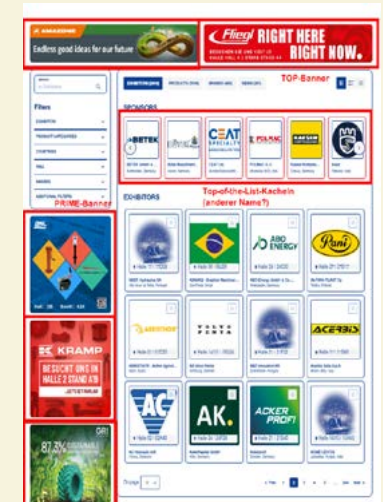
AMAZONE
Endless good ideas for our future

Fliegl RIGHT HERE RIGHT NOW.
BESUCHEN SIE UNS VOM 12.-18.11.
HALLE HALL 4 | STAND 4/B3 + F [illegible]

TOP-Banner

Filters

EXHIBITORS PRODUCTS BRANDS NEWS

SPONSORS

BETEK
CEAT SPECIALTY
POLMAX

Top-of-the-List-Kacheln (anderer Name?)

EXHIBITORS

PRIME-Banner

ABO ENERGY
Rani

AVENTHOR
VOLTO
ACERBIS

AC
AK.
ACKER PROFI

KRAMP
BESUCHEN SIE UNS IN HALLE 2 STAND A19
LET'S GO

87.3%